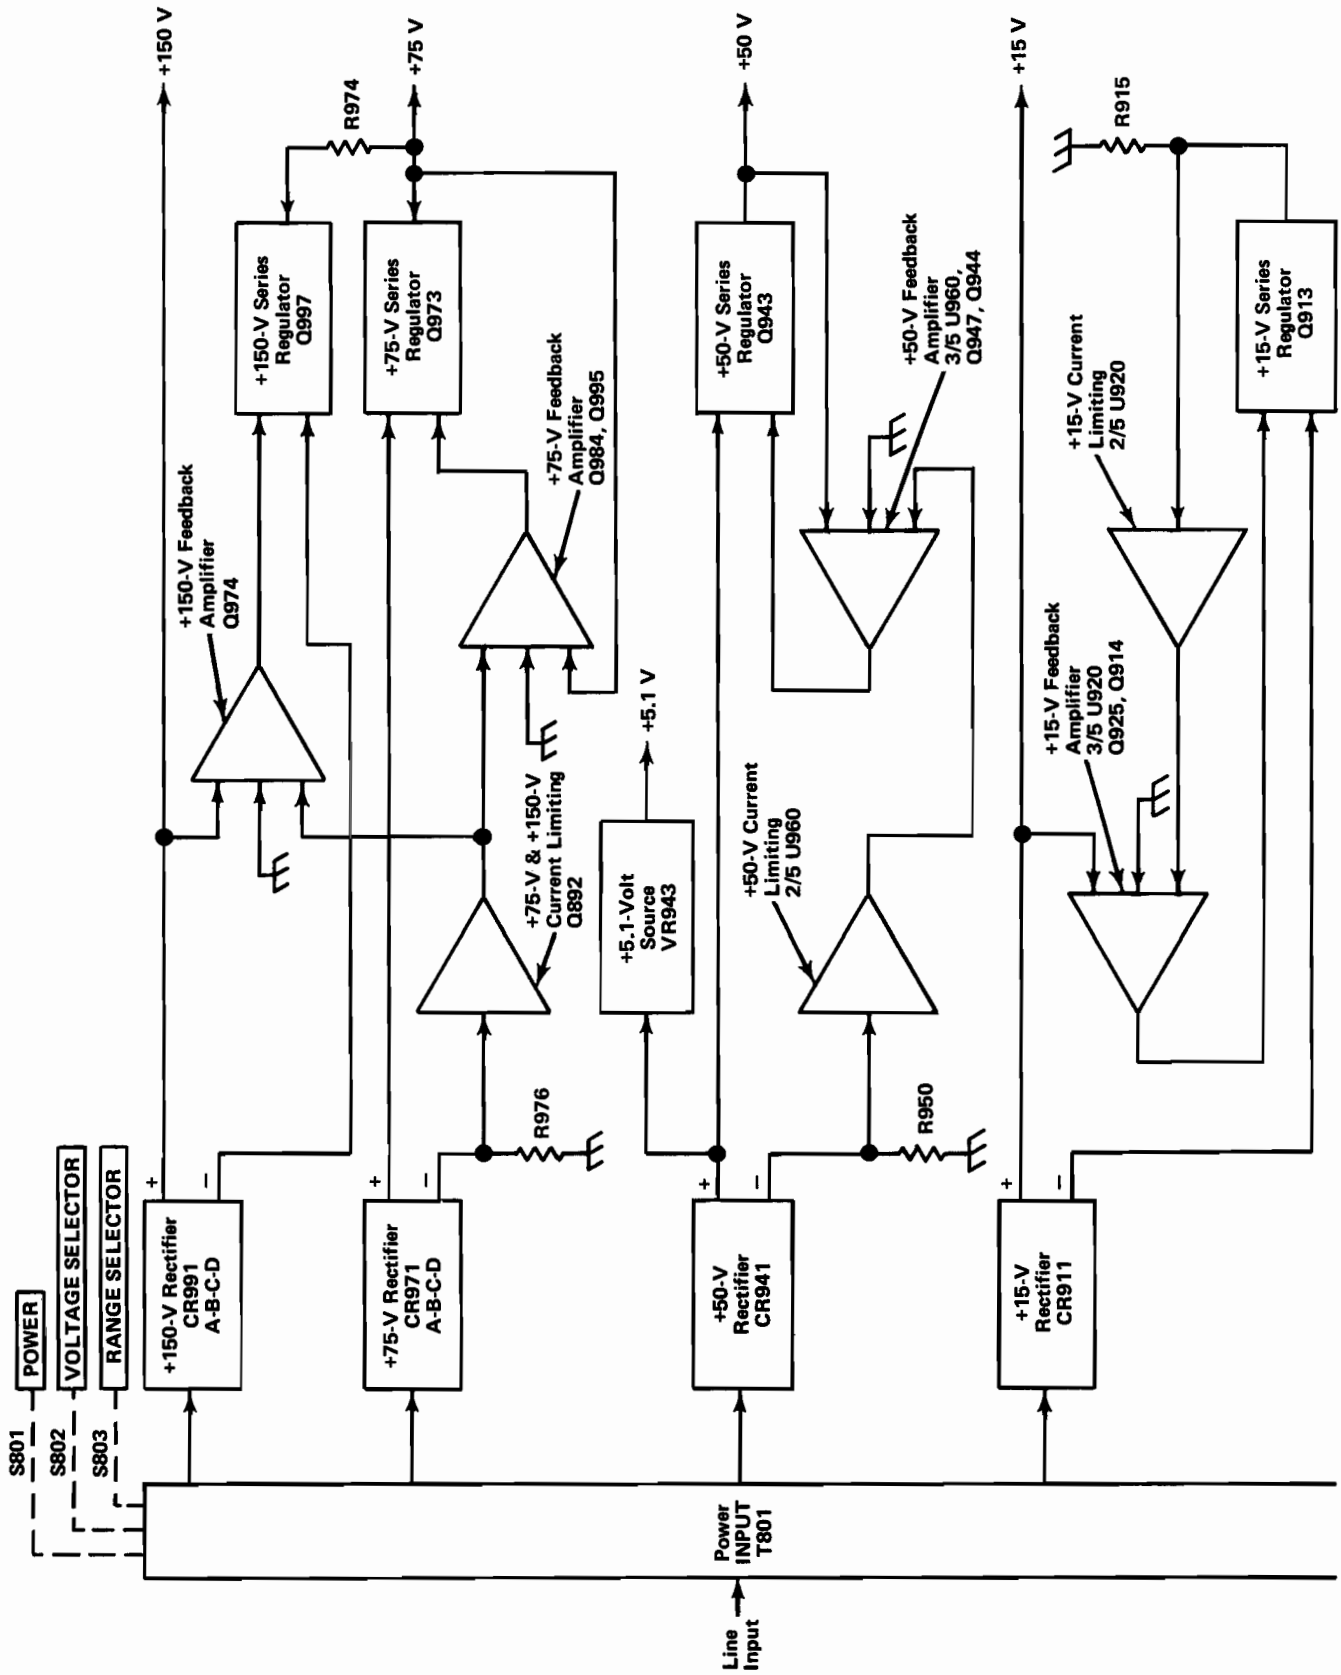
S801
POWER
S802
VOLTAGE SELECTOR
S803
RANGE SELECTOR

Line Input

Power INPUT T801

+150-V Rectifier CR991 A-B-C-D
+
–
+75-V Rectifier CR971 A-B-C-D
+
–
R976
+50-V Rectifier CR941
+
–
R950
+15-V Rectifier CR911
+
–

+75-V & +150-V Current Limiting Q892
+5.1-Volt Source VR943
+5.1 V
+50-V Current Limiting 2/5 U960

+150-V Feedback Amplifier Q974
+75-V Feedback Amplifier Q984, Q995
+50-V Feedback Amplifier 3/5 U960, Q947, Q944
+15-V Feedback Amplifier 3/5 U920 Q925, Q914
+15-V Current Limiting 2/5 U920

+150-V Series Regulator Q997
+75-V Series Regulator Q973
+50-V Series Regulator Q943
+15-V Series Regulator Q913

R974
R915

+150 V
+75 V
+50 V
+15 V